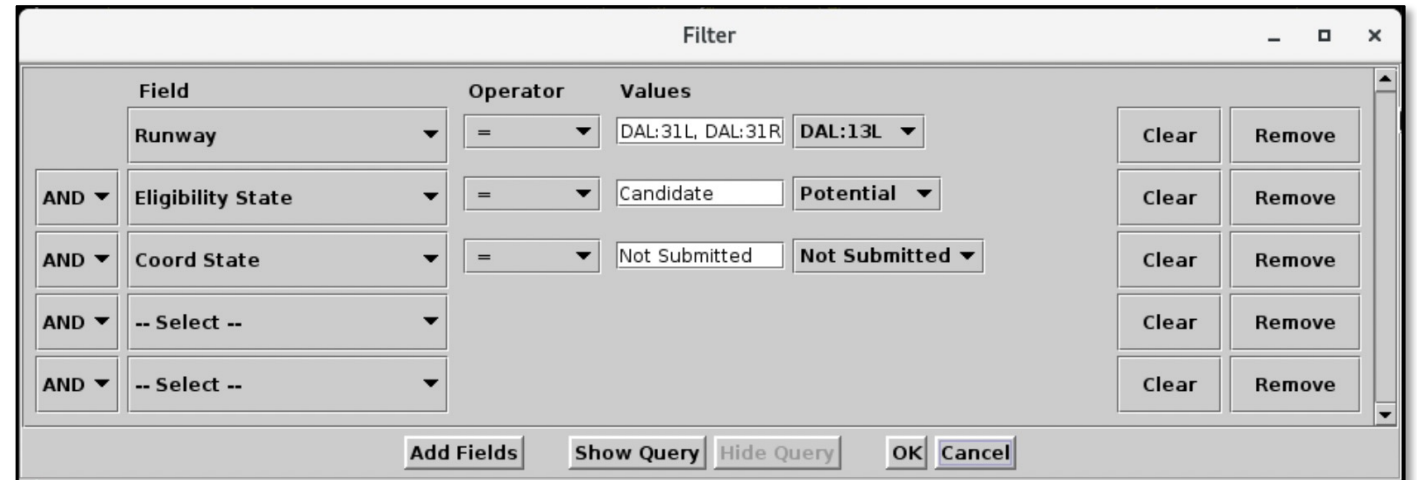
Filter

| | Field | Operator | Values | | | |
|---|---|---|---|---|---|---|
| | Runway | = | DAL:31L, DAL:31R | DAL:13L | Clear | Remove |
| AND | Eligibility State | = | Candidate | Potential | Clear | Remove |
| AND | Coord State | = | Not Submitted | Not Submitted | Clear | Remove |
| AND | -- Select -- | | | | Clear | Remove |
| AND | -- Select -- | | | | Clear | Remove |

Add Fields Show Query Hide Query OK Cancel